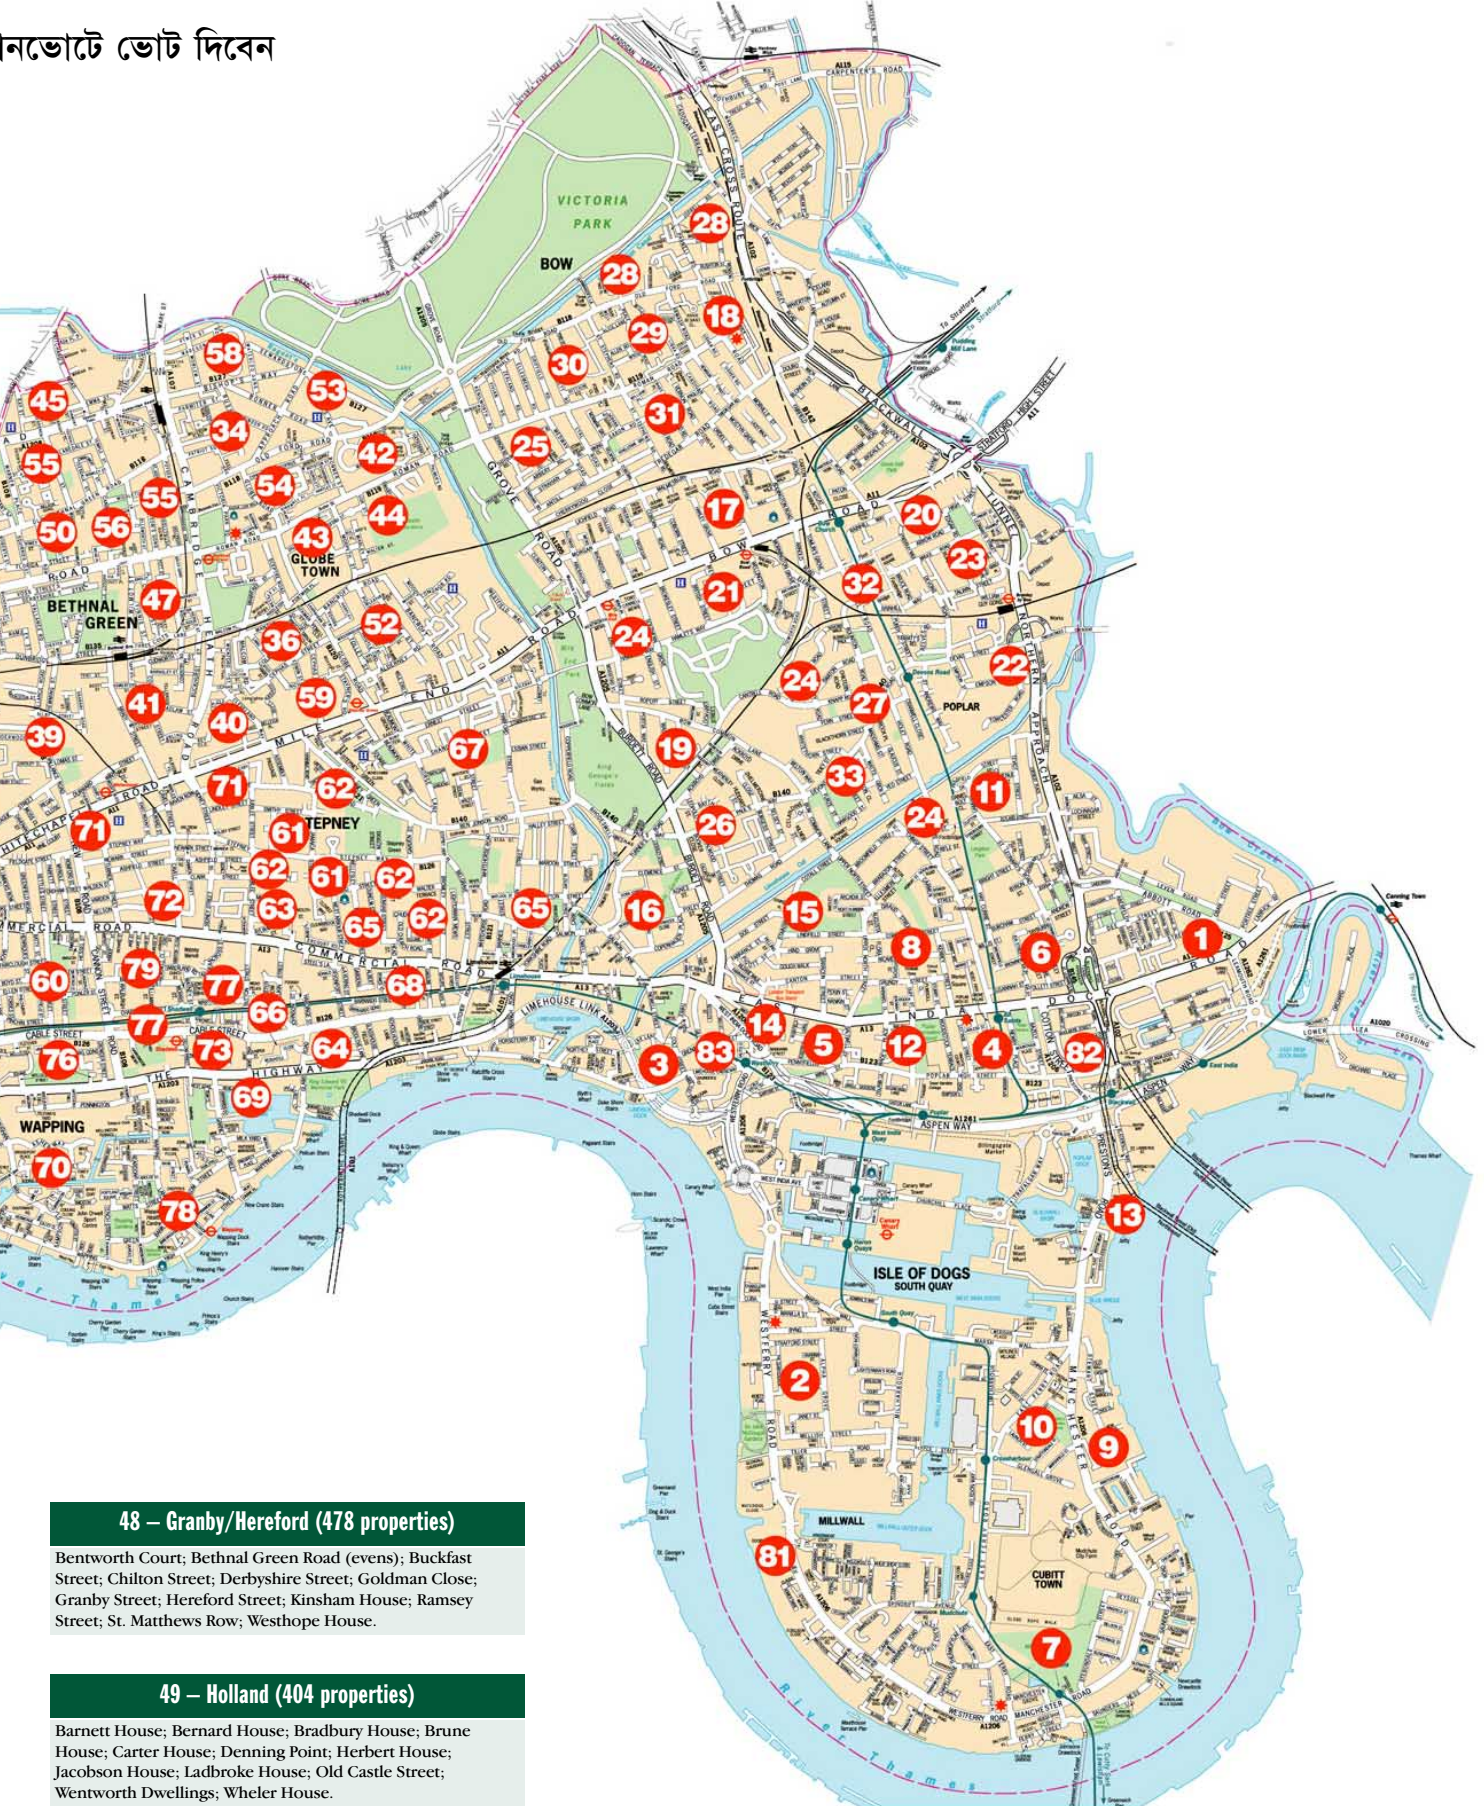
ানভোটে ভোট দিবেন

VICTORIA PARK

BOW

28 28 18 29 30 31 58 53 45 34 42 25 55 54 55 50 56 44 43 17 20 23 GLOBE TOWN 21 32 47 BETHNAL GREEN 52 36 24 22 59 24 41 40 27 POPLAR 39 67 19 71 62 33 71 TEPNEY 61 26 24 11 62 61 62 72 63 65 62 65 16 15 8 6 1 60 79 77 68 77 66 14 5 12 4 82 76 73 64 3 83 69 WAPPING 70 78 13 ISLE OF DOGS SOUTH QUAY 2 10 9 MILLWALL 81 CUBITT TOWN 7

ROAD CAMBRIDGE MILE END ROAD COMMERCIAL ROAD HIGHWAY CABLE STREET LIMEHOUSE LINK EAST INDIA DOCK ROAD ASPEN WAY WESTFERRY ROAD MANCHESTER ROAD GROVE ROAD BOW ROAD BLACKWALL TUNNEL NORTHERN APPROACH EAST CROSS ROUTE BURDETT ROAD River Thames

48 – Granby/Hereford (478 properties)

Bentworth Court; Bethnal Green Road (evens); Buckfast Street; Chilton Street; Derbyshire Street; Goldman Close; Granby Street; Hereford Street; Kinsham House; Ramsey Street; St. Matthews Row; Westhope House.

49 – Holland (404 properties)

Barnett House; Bernard House; Bradbury House; Brune House; Carter House; Denning Point; Herbert House; Jacobson House; Ladbroke House; Old Castle Street; Wentworth Dwellings; Wheler House.